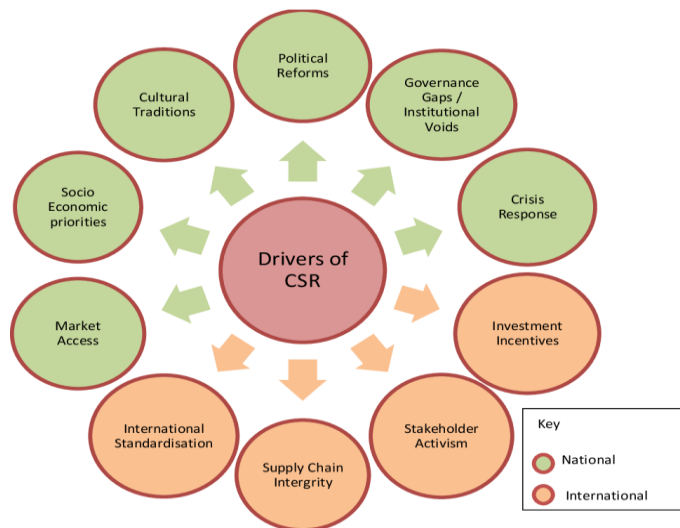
Political Reforms

Governance Gaps / Institutional Voids

Crisis Response

Investment Incentives

Stakeholder Activism

Supply Chain Intergrity

International Standardisation

Market Access

Socio Economic priorities

Cultural Traditions

Drivers of CSR

Key

National

International